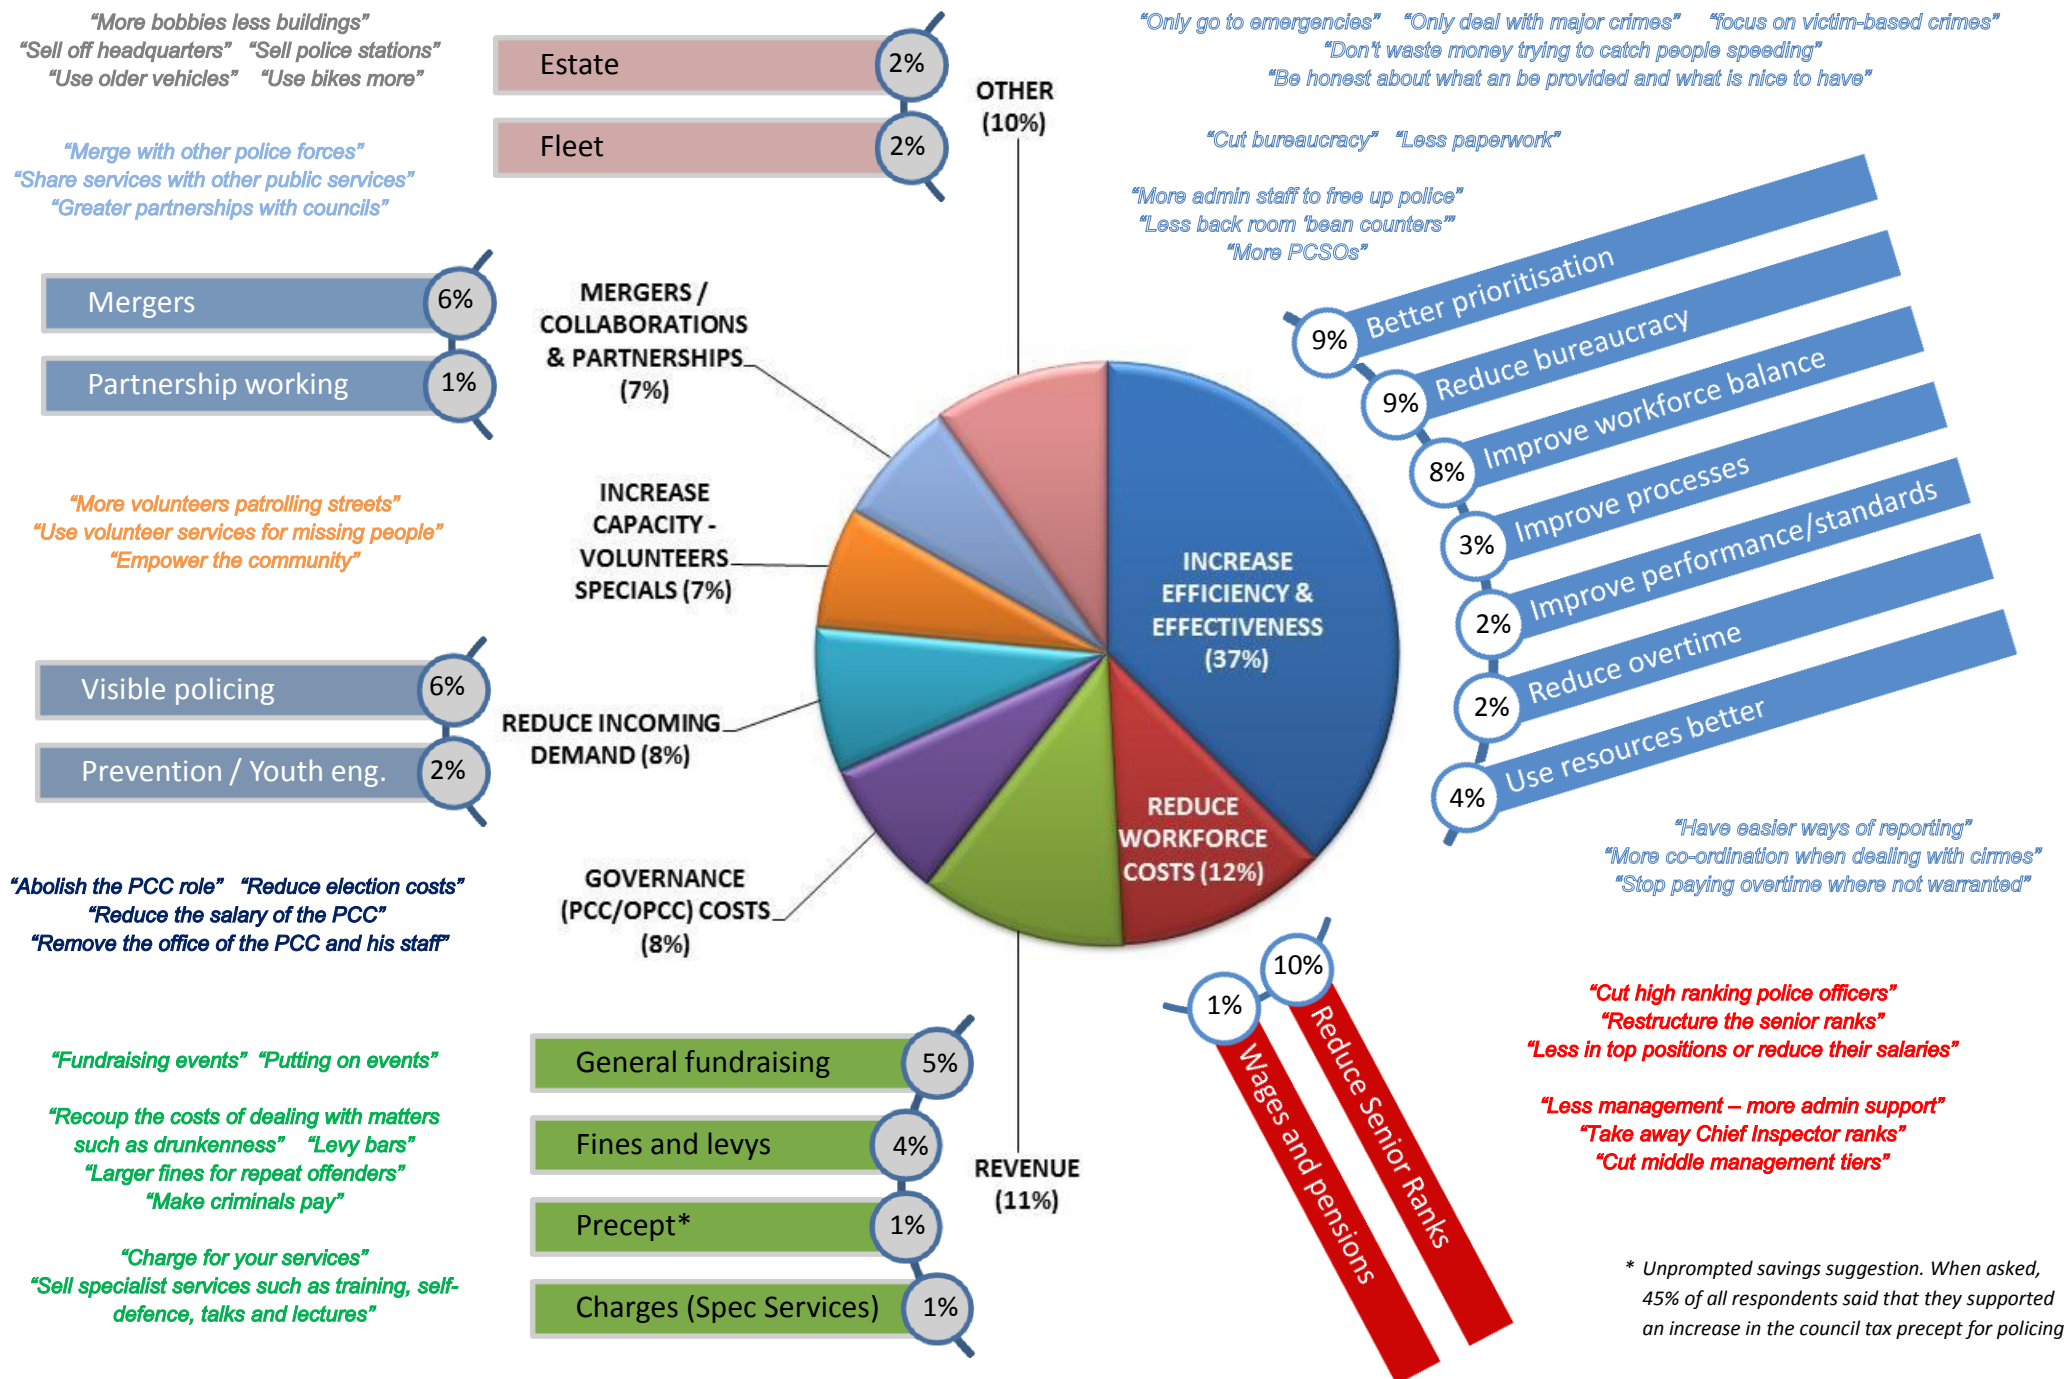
"More bobbies less buildings"
"Sell off headquarters" "Sell police stations"
"Use older vehicles" "Use bikes more"

Estate 2%
Fleet 2%

OTHER (10%)

"Only go to emergencies" "Only deal with major crimes" "focus on victim-based crimes"
"Don't waste money trying to catch people speeding"
"Be honest about what an be provided and what is nice to have"

"Cut bureaucracy" "Less paperwork"

"More admin staff to free up police"
"Less back room 'bean counters'"
"More PCSOs"

"Merge with other police forces"
"Share services with other public services"
"Greater partnerships with councils"

Mergers 6%
Partnership working 1%

MERGERS / COLLABORATIONS & PARTNERSHIPS (7%)

9% Better prioritisation
9% Reduce bureaucracy
8% Improve workforce balance
3% Improve processes
2% Improve performance/standards
2% Reduce overtime
4% Use resources better

"More volunteers patrolling streets"
"Use volunteer services for missing people"
"Empower the community"

INCREASE CAPACITY - VOLUNTEERS SPECIALS (7%)

INCREASE EFFICIENCY & EFFECTIVENESS (37%)

Visible policing 6%
Prevention / Youth eng. 2%

REDUCE INCOMING DEMAND (8%)

REDUCE WORKFORCE COSTS (12%)

"Have easier ways of reporting"
"More co-ordination when dealing with cirmes"
"Stop paying overtime where not warranted"

"Abolish the PCC role" "Reduce election costs"
"Reduce the salary of the PCC"
"Remove the office of the PCC and his staff"

GOVERNANCE (PCC/OPCC) COSTS (8%)

1% Wages and pensions
10% Reduce Senior Ranks

"Cut high ranking police officers"
"Restructure the senior ranks"
"Less in top positions or reduce their salaries"

"Less management – more admin support"
"Take away Chief Inspector ranks"
"Cut middle management tiers"

"Fundraising events" "Putting on events"

"Recoup the costs of dealing with matters such as drunkenness" "Levy bars"
"Larger fines for repeat offenders"
"Make criminals pay"

"Charge for your services"
"Sell specialist services such as training, self-defence, talks and lectures"

General fundraising 5%
Fines and levys 4%
Precept* 1%
Charges (Spec Services) 1%

REVENUE (11%)

* Unprompted savings suggestion. When asked, 45% of all respondents said that they supported an increase in the council tax precept for policing